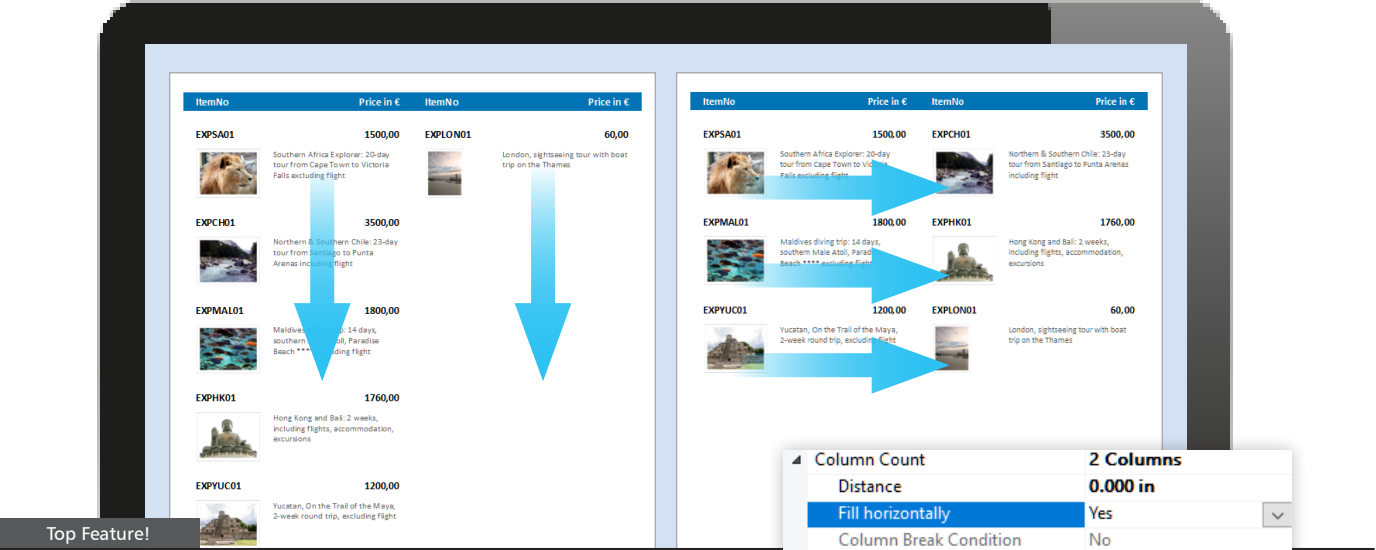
| ItemNo | Price in € | ItemNo | Price in € |
|---|---|---|---|

EXPSA01 1500,00
Southern Africa Explorer: 20-day tour from Cape Town to Victoria Falls excluding flight

EXPCH01 3500,00
Northern & Southern Chile: 23-day tour from Santiago to Punta Arenas including flight

EXPMAL01 1800,00
Maldives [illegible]: 14 days, southern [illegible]oll, Paradise Beach **** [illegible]ding flight

EXPHK01 1760,00
Hong Kong and Bali: 2 weeks, including flights, accommodation, excursions

EXPYUC01 1200,00
Yucatan, On the Trail of the Maya, 2-week round trip, excluding flight

EXPLON01 60,00
London, sightseeing tour with boat trip on the Thames

| ItemNo | Price in € | ItemNo | Price in € |
|---|---|---|---|

EXPSA01 1500,00
Southern Africa Explorer: 20-day tour from Cape Town to Victoria Falls excluding flight

EXPCH01 3500,00
Northern & Southern Chile: 23-day tour from Santiago to Punta Arenas including flight

EXPMAL01 1800,00
Maldives diving trip: 14 days, southern Male Atoll, Paradise Beach **** including flight

EXPHK01 1760,00
Hong Kong and Bali: 2 weeks, including flights, accommodation, excursions

EXPYUC01 1200,00
Yucatan, On the Trail of the Maya, 2-week round trip, excluding flight

EXPLON01 60,00
London, sightseeing tour with boat trip on the Thames

| Column Count | 2 Columns |
|---|---|
| Distance | 0.000 in |
| Fill horizontally | Yes |
| Column Break Condition | No |

Top Feature!